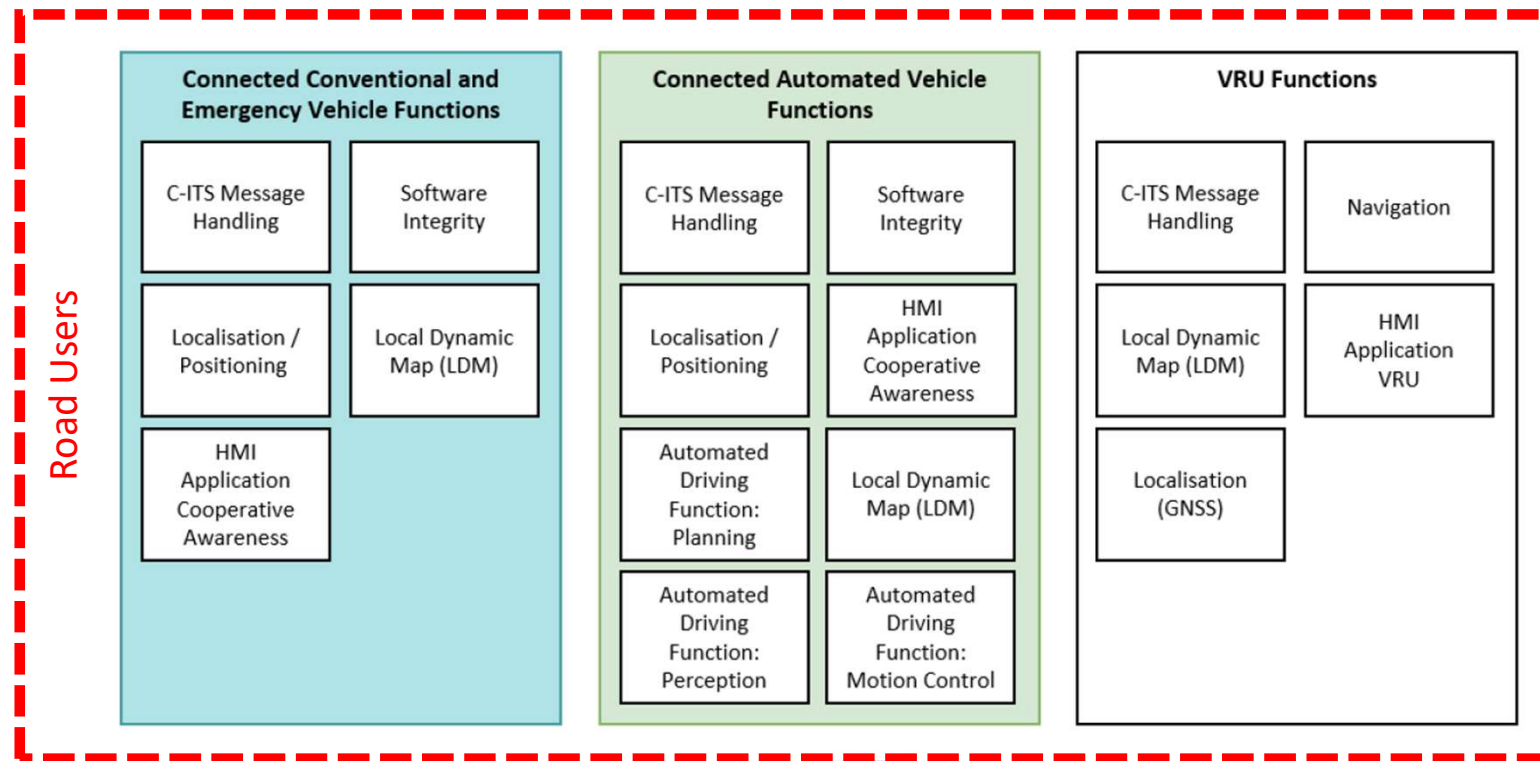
Road Users

Connected Conventional and Emergency Vehicle Functions

C-ITS Message Handling

Software Integrity

Localisation / Positioning

Local Dynamic Map (LDM)

HMI Application Cooperative Awareness

Connected Automated Vehicle Functions

C-ITS Message Handling

Software Integrity

Localisation / Positioning

HMI Application Cooperative Awareness

Automated Driving Function: Planning

Local Dynamic Map (LDM)

Automated Driving Function: Perception

Automated Driving Function: Motion Control

VRU Functions

C-ITS Message Handling

Navigation

Local Dynamic Map (LDM)

HMI Application VRU

Localisation (GNSS)